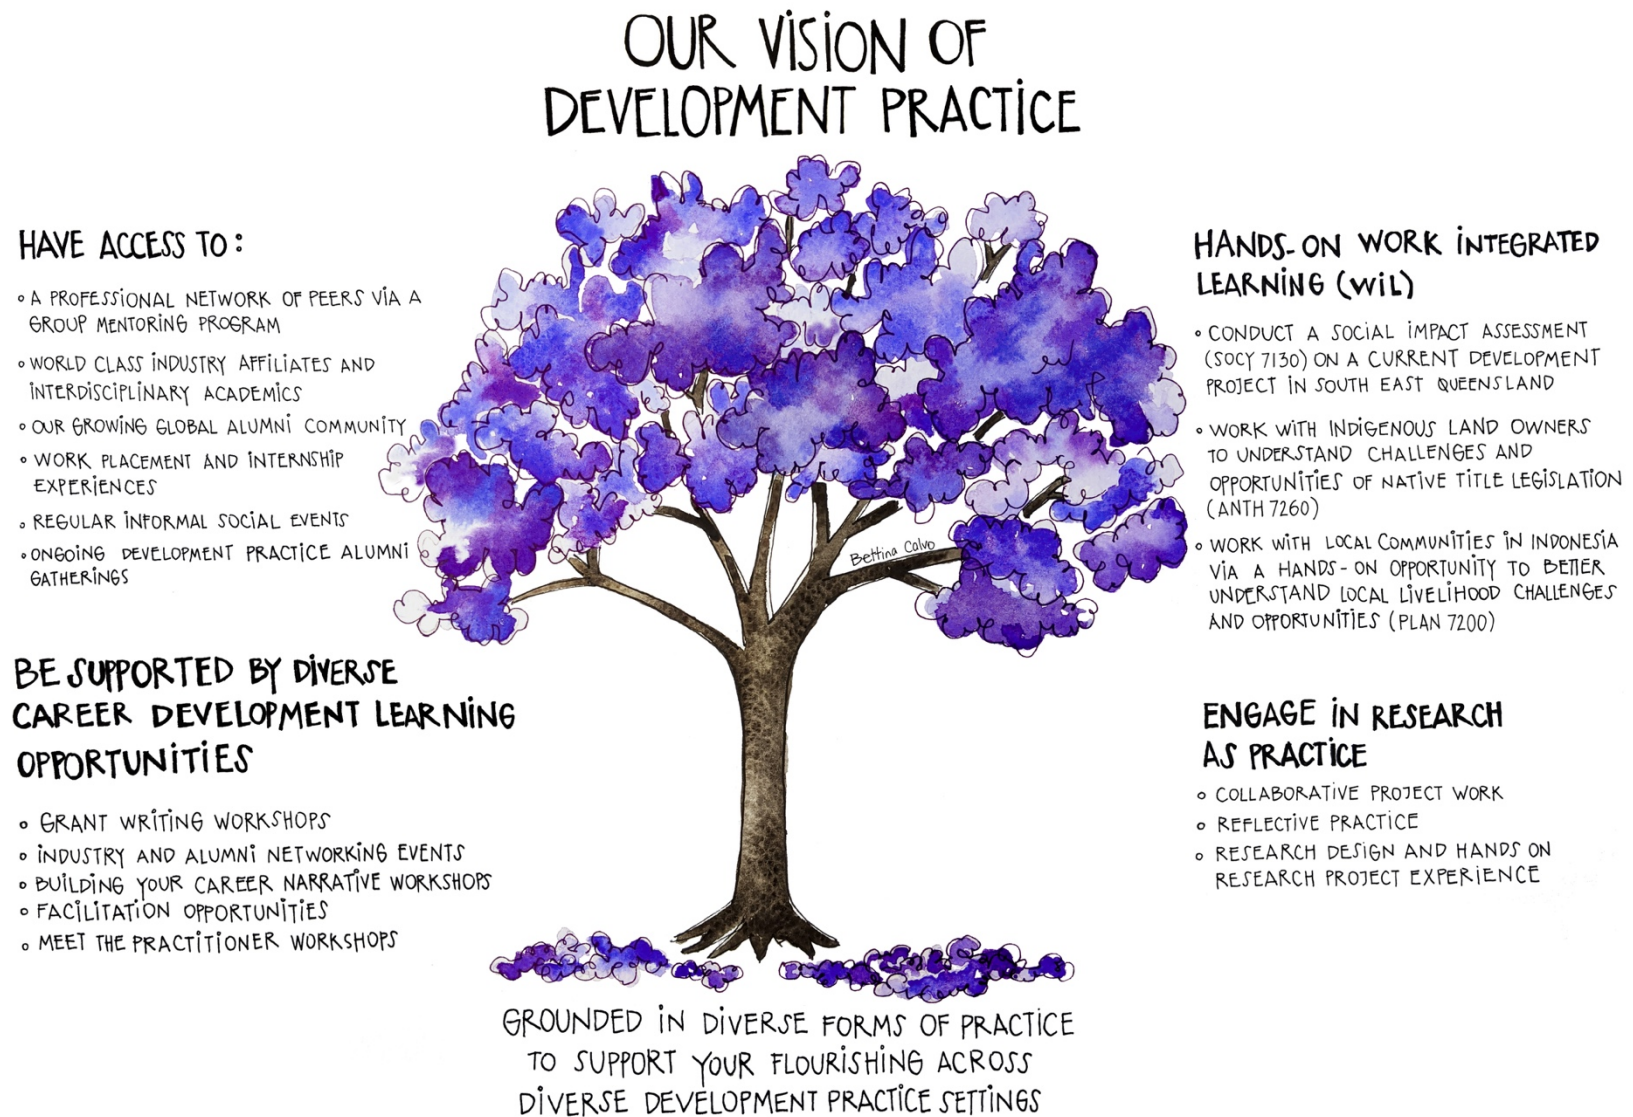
OUR VISION OF DEVELOPMENT PRACTICE

HAVE ACCESS TO:

- A PROFESSIONAL NETWORK OF PEERS VIA A GROUP MENTORING PROGRAM
- WORLD CLASS INDUSTRY AFFILIATES AND INTERDISCIPLINARY ACADEMICS
- OUR GROWING GLOBAL ALUMNI COMMUNITY
- WORK PLACEMENT AND INTERNSHIP EXPERIENCES
- REGULAR INFORMAL SOCIAL EVENTS
- ONGOING DEVELOPMENT PRACTICE ALUMNI GATHERINGS

BE SUPPORTED BY DIVERSE CAREER DEVELOPMENT LEARNING OPPORTUNITIES

- GRANT WRITING WORKSHOPS
- INDUSTRY AND ALUMNI NETWORKING EVENTS
- BUILDING YOUR CAREER NARRATIVE WORKSHOPS
- FACILITATION OPPORTUNITIES
- MEET THE PRACTITIONER WORKSHOPS

Bettina Calvo

HANDS-ON WORK INTEGRATED LEARNING (WIL)

- CONDUCT A SOCIAL IMPACT ASSESSMENT (SOCY 7130) ON A CURRENT DEVELOPMENT PROJECT IN SOUTH EAST QUEENSLAND
- WORK WITH INDIGENOUS LAND OWNERS TO UNDERSTAND CHALLENGES AND OPPORTUNITIES OF NATIVE TITLE LEGISLATION (ANTH 7260)
- WORK WITH LOCAL COMMUNITIES IN INDONESIA VIA A HANDS-ON OPPORTUNITY TO BETTER UNDERSTAND LOCAL LIVELIHOOD CHALLENGES AND OPPORTUNITIES (PLAN 7200)

ENGAGE IN RESEARCH AS PRACTICE

- COLLABORATIVE PROJECT WORK
- REFLECTIVE PRACTICE
- RESEARCH DESIGN AND HANDS ON RESEARCH PROJECT EXPERIENCE

GROUNDED IN DIVERSE FORMS OF PRACTICE TO SUPPORT YOUR FLOURISHING ACROSS DIVERSE DEVELOPMENT PRACTICE SETTINGS